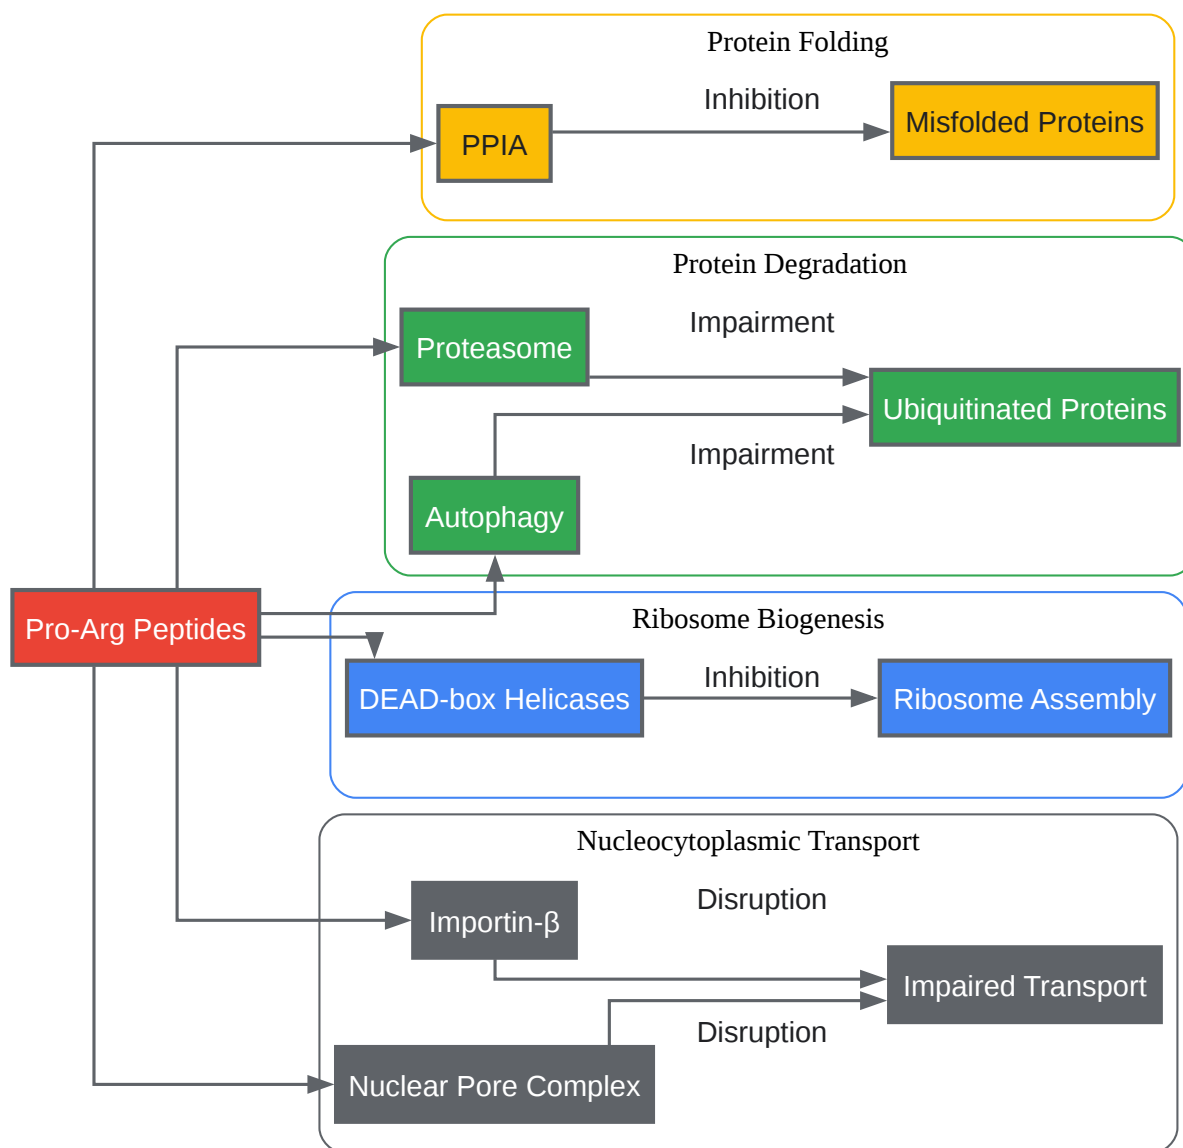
Protein Folding

PPIA

Inhibition

Misfolded Proteins

Protein Degradation

Proteasome

Impairment

Ubiquitinated Proteins

Impairment

Autophagy

Pro-Arg Peptides

Ribosome Biogenesis

DEAD-box Helicases

Inhibition

Ribosome Assembly

Nucleocytoplasmic Transport

Importin-β

Disruption

Impaired Transport

Disruption

Nuclear Pore Complex